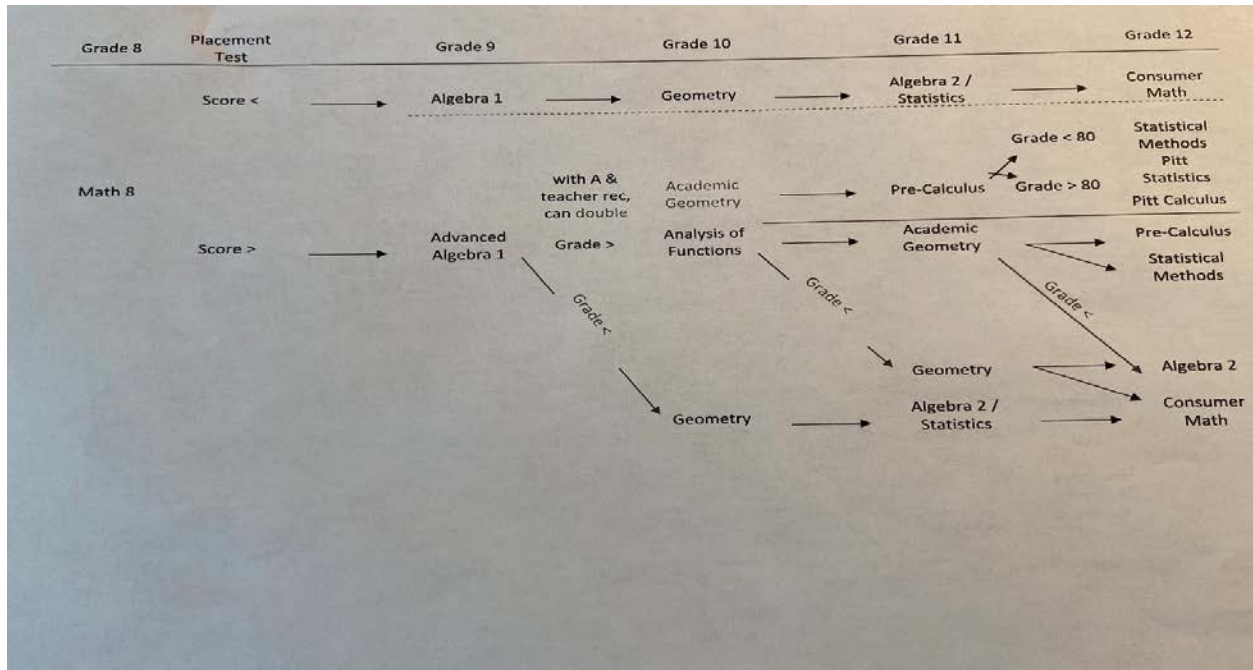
Grade 8 Placement Test Grade 9 Grade 10 Grade 11 Grade 12

Score < Algebra 1 Geometry Algebra 2 / Statistics Consumer Math

Grade < 80 Statistical Methods Pitt Statistics

Math 8 with A & teacher rec, can double Academic Geometry Pre-Calculus Grade > 80 Pitt Calculus

Score > Advanced Algebra 1 Grade > Analysis of Functions Academic Geometry Pre-Calculus Statistical Methods

Grade < Grade < Grade <

Geometry Algebra 2 Consumer Math

Geometry Algebra 2 / Statistics